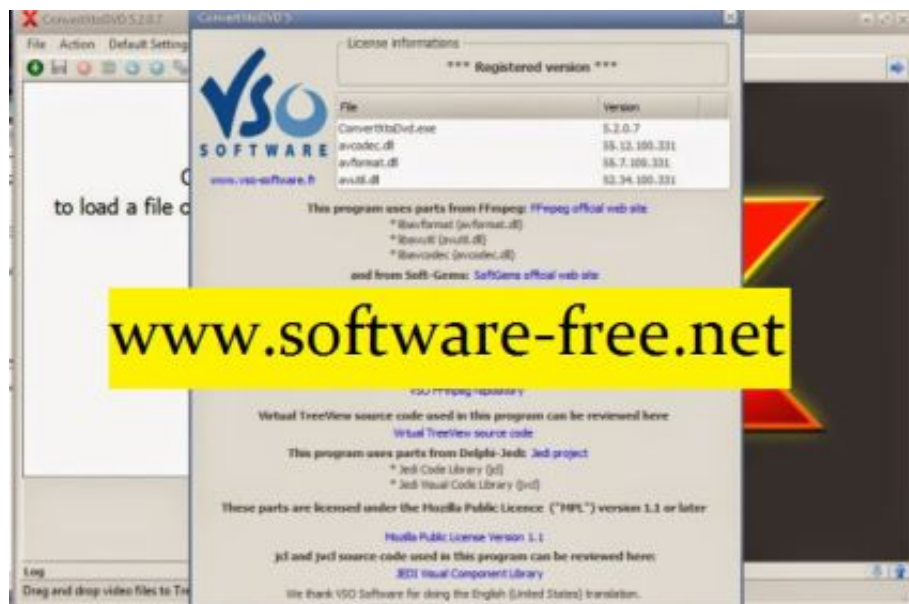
ConvertXtoDVD 5.2.0.7
File Action Default Setting
to load a file c
Log
Drag and drop video files to Tr

ConvertXtoDVD 5

VSO SOFTWARE
www.vso-software.fr

License informations
*** Registered version ***

| File | Version |
|---|---|
| ConvertXtoDvd.exe | 5.2.0.7 |
| avcodec.dll | 55.12.100.331 |
| avformat.dll | 55.7.100.331 |
| avutil.dll | 52.34.100.331 |

This program uses parts from FFmpeg: FFmpeg offical web site
* libavformat (avformat.dll)
* libavutil (avutil.dll)
* libavcodec (avcodec.dll)
and from Soft-Gems: SoftGems offical web site

www.software-free.net

VSO FFmpeg repository
Virtual TreeView source code used in this program can be reviewed here
Virtual TreeView source code
This program uses parts from Delphi-Jedi: Jedi project
* Jedi Code Library (jcl)
* Jedi Visual Code Library (jvcl)
These parts are licensed under the Mozilla Public Licence ("MPL") version 1.1 or later
Mozilla Public License Version 1.1
jcl and jvcl source code used in this program can be reviewed here:
JEDI Visual Component Library
We thank VSO Software for doing the English (United States) translation.